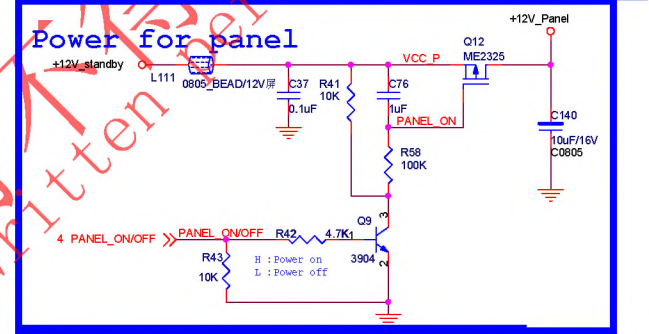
Power for panel

+12V_standby

L111

0805_BEAD/12V屏

C37

0.1uF

R41

10K

C76

1uF

VCC_P

Q12

ME2325

+12V_Panel

PANEL_ON

C140

10uF/16V

C0805

R58

100K

Q9

3

4 PANEL_ON/OFF

PANEL_ON/OFF

R42

4.7K

1

3904

2

R43

10K

H : Power on

L : Power off